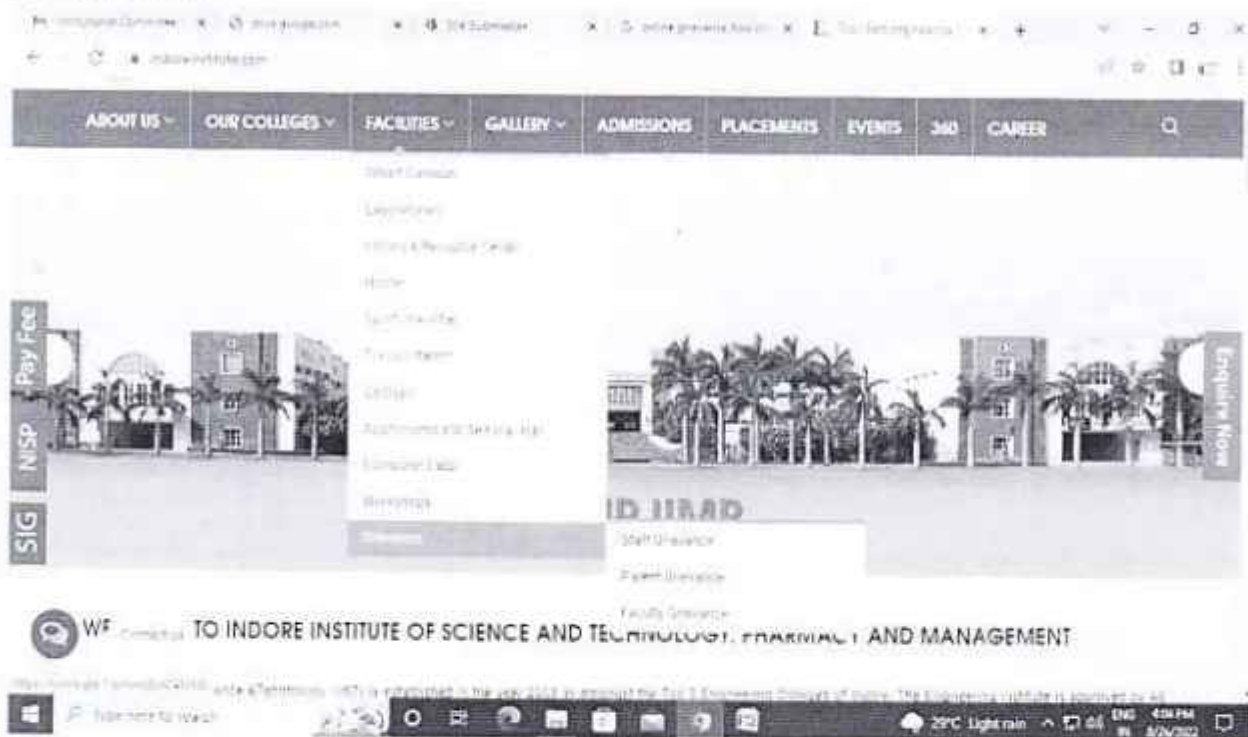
ABOUT US
OUR COLLEGES
FACILITIES
GALLERY
ADMISSIONS
PLACEMENTS
EVENTS
360
CAREER

Smart Campus
Laboratories
Library & Resource Center
Hostel
Sports Facilities
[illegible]
Canteen
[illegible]
Computer Labs
Workshops
Grievance

Staff Grievance
Parent Grievance
Faculty Grievance

Pay Fee
NISP
SIG
Enquire Now

ID IIIAD

WE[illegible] TO INDORE INSTITUTE OF SCIENCE AND TECHNOLOGY, PHARMACY AND MANAGEMENT

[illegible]

Type here to search
29°C Light rain
ENG IN
4:04 PM
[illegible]